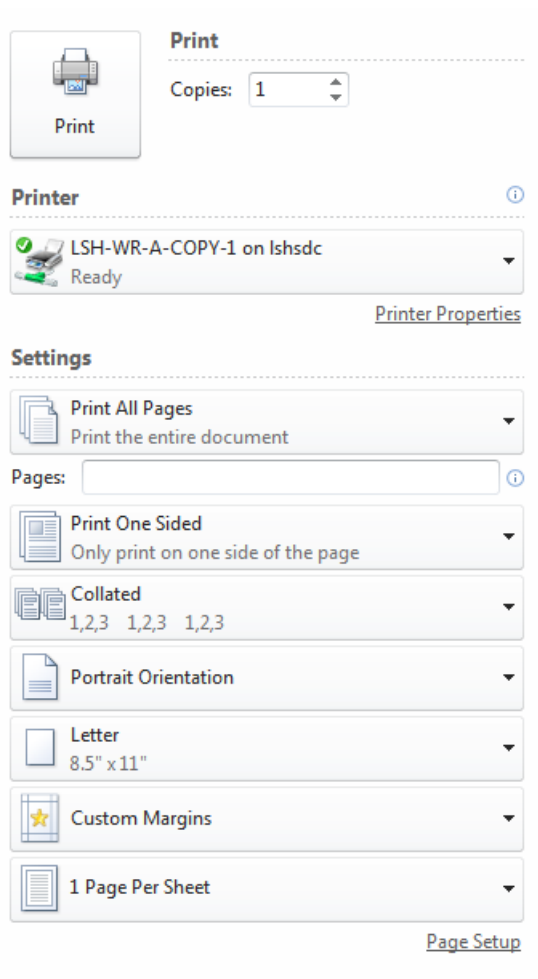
Print

Print

Copies: 1

Printer

LSH-WR-A-COPY-1 on lshsdc
Ready

Printer Properties

Settings

Print All Pages
Print the entire document

Pages:

Print One Sided
Only print on one side of the page

Collated
1,2,3 1,2,3 1,2,3

Portrait Orientation

Letter
8.5" x 11"

Custom Margins

1 Page Per Sheet

Page Setup